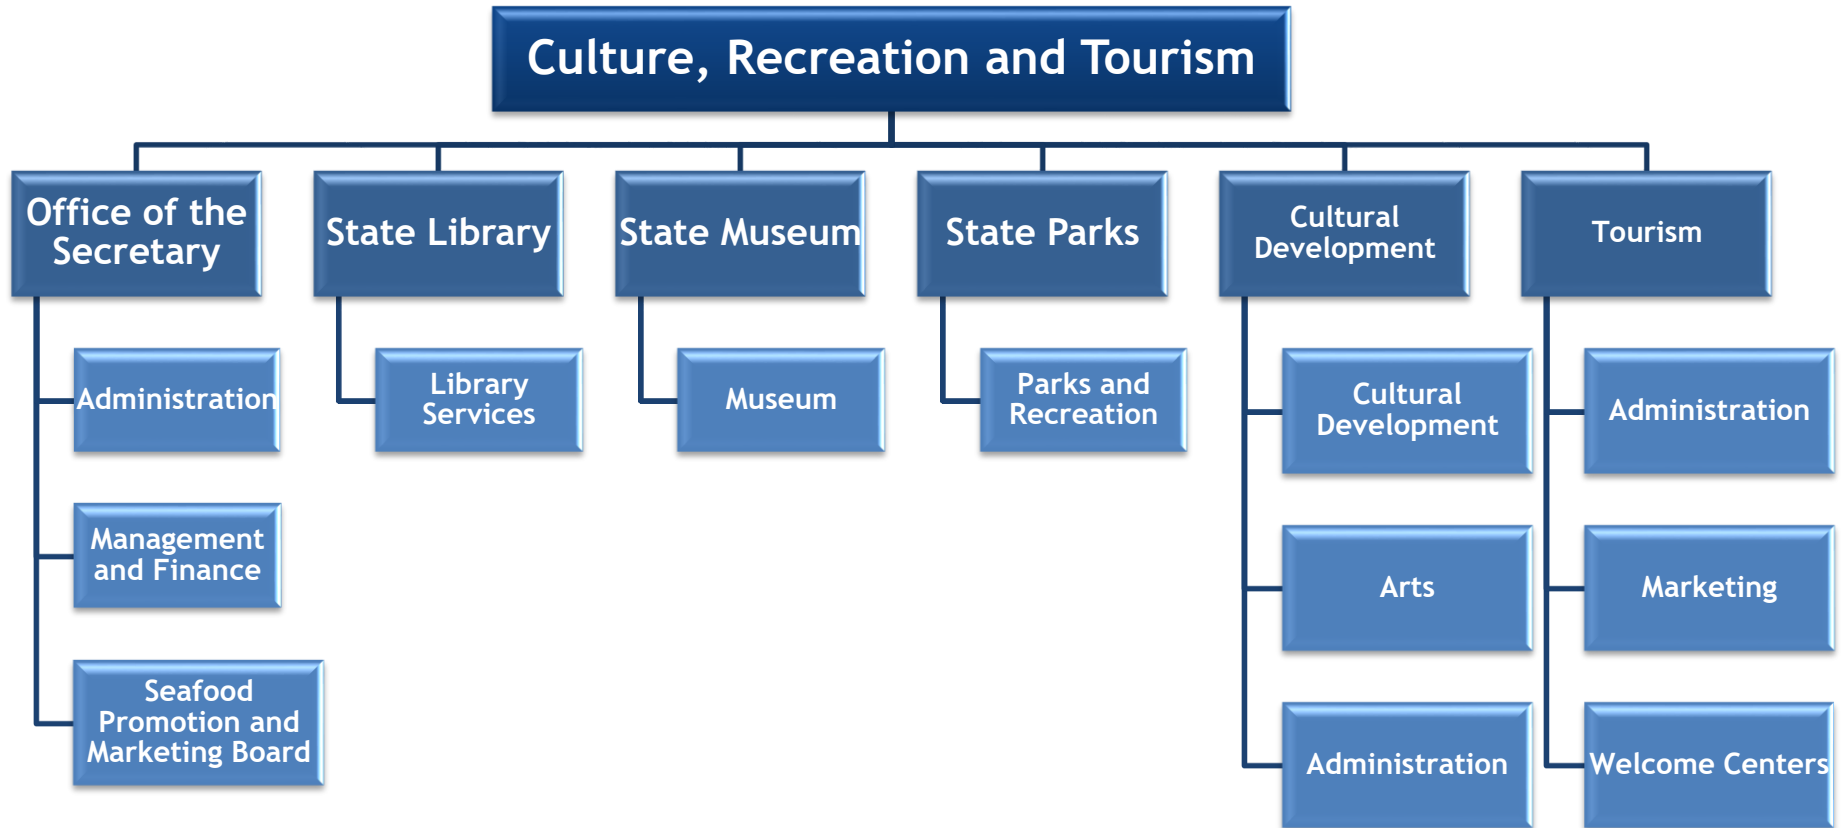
Culture, Recreation and Tourism

Office of the Secretary

Administration

Management and Finance

Seafood Promotion and Marketing Board

State Library

Library Services

State Museum

Museum

State Parks

Parks and Recreation

Cultural Development

Cultural Development

Arts

Administration

Tourism

Administration

Marketing

Welcome Centers